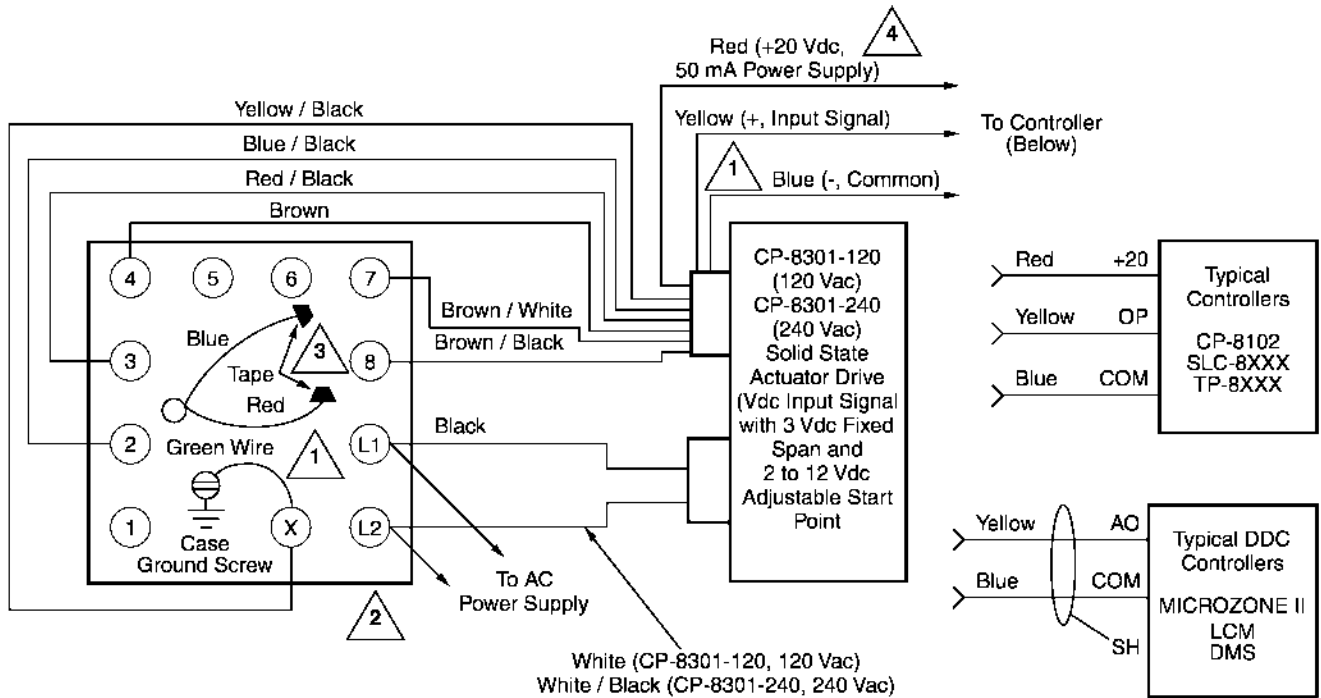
Red (+20 Vdc, 50 mA Power Supply) 4

Yellow / Black

Yellow (+, Input Signal)

To Controller (Below)

Blue / Black

Red / Black

1 Blue (-, Common)

Brown

4 5 6 7

Blue

3

Tape

8

Red

2

Green Wire

1

L1

1

X

L2

Case Ground Screw

2

Brown / White

Brown / Black

Black

To AC Power Supply

CP-8301-120 (120 Vac) CP-8301-240 (240 Vac) Solid State Actuator Drive (Vdc Input Signal with 3 Vdc Fixed Span and 2 to 12 Vdc Adjustable Start Point

White (CP-8301-120, 120 Vac)
White / Black (CP-8301-240, 240 Vac)

| Red | +20 | Typical Controllers |
|---|---|---|
| Yellow | OP | CP-8102 SLC-8XXX TP-8XXX |
| Blue | COM | |

Yellow AO

Blue COM

SH

Typical DDC Controllers

MICROZONE II LCM DMS